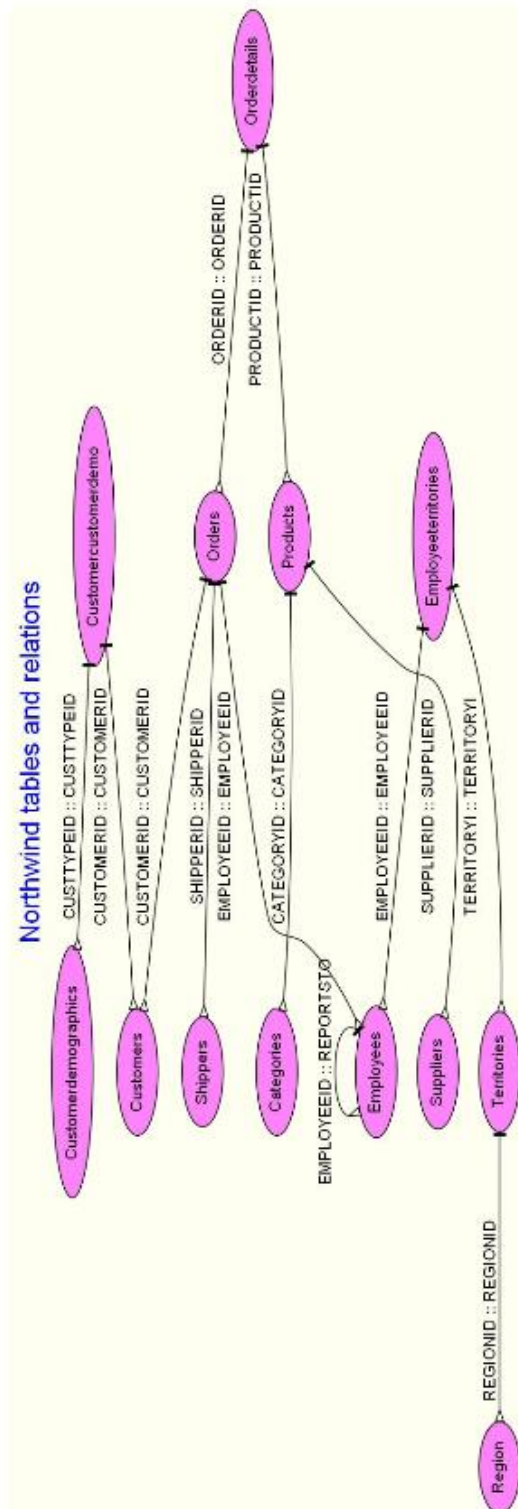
Northwind tables and relations

Customerdemographics
Customercustomerdemo
CUSTTYPEID :: CUSTTYPEID
CUSTOMERID :: CUSTOMERID
CUSTOMERID :: CUSTOMERID
Customers
Orders
Orderdetails
ORDERID :: ORDERID
PRODUCTID :: PRODUCTID
Shippers
SHIPPERID :: SHIPPERID
EMPLOYEEID :: EMPLOYEEID
Categories
CATEGORYID :: CATEGORYID
Products
EMPLOYEEID :: REPORTSTO
Employees
EMPLOYEEID :: EMPLOYEEID
Employeeterritories
Suppliers
SUPPLIERID :: SUPPLIERID
TERRITORYI :: TERRITORYI
Territories
REGIONID :: REGIONID
Region